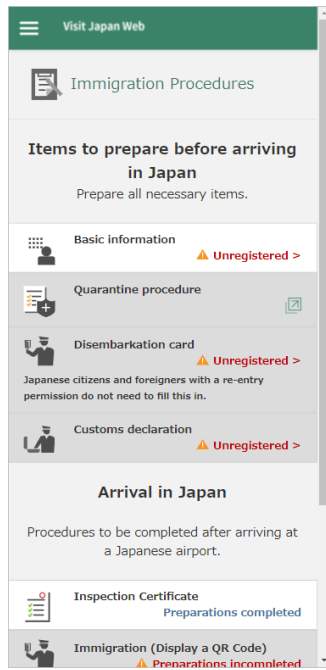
Visit Japan Web

Immigration Procedures

Items to prepare before arriving in Japan
Prepare all necessary items.

Basic information
Unregistered >

Quarantine procedure

Disembarkation card
Unregistered >
Japanese citizens and foreigners with a re-entry permission do not need to fill this in.

Customs declaration
Unregistered >

Arrival in Japan

Procedures to be completed after arriving at a Japanese airport.

Inspection Certificate
Preparations completed

Immigration (Display a QR Code)
Preparations incompleted